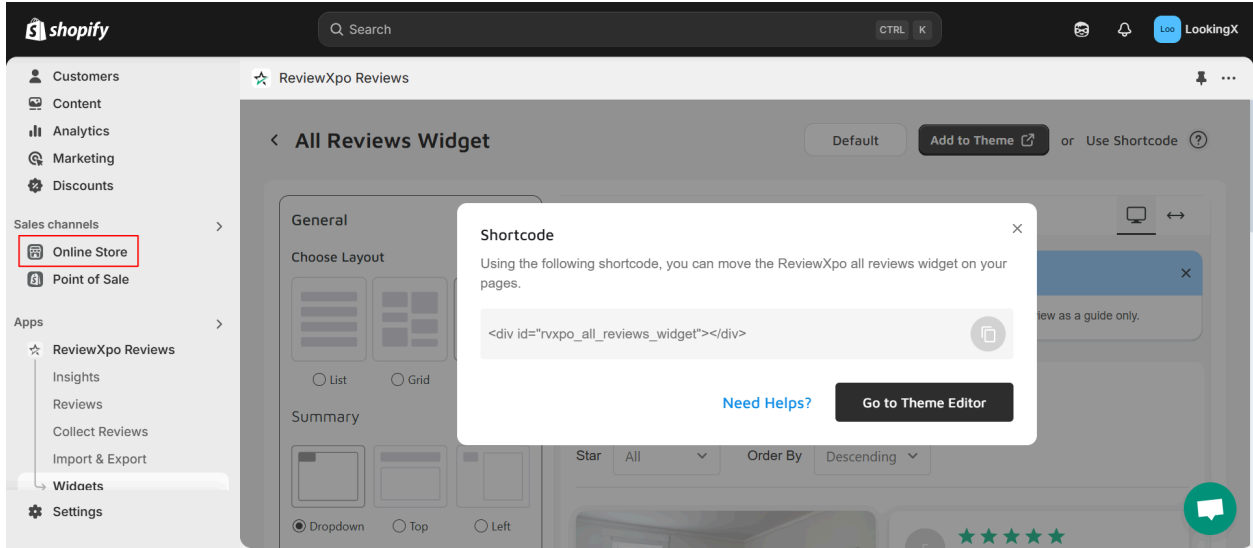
shopify

Search CTRL K

Loo LookingX

Customers
Content
Analytics
Marketing
Discounts

Sales channels

Online Store
Point of Sale

Apps

ReviewXpo Reviews
Insights
Reviews
Collect Reviews
Import & Export
Widgets

Settings

ReviewXpo Reviews

All Reviews Widget

Default
Add to Theme
or Use Shortcode

General

Choose Layout

List
Grid

Summary

Dropdown
Top
Left

Shortcode

Using the following shortcode, you can move the ReviewXpo all reviews widget on your pages.

<div id="rvxpo_all_reviews_widget"></div>

Need Helps?
Go to Theme Editor

iew as a guide only.

Star All
Order By Descending